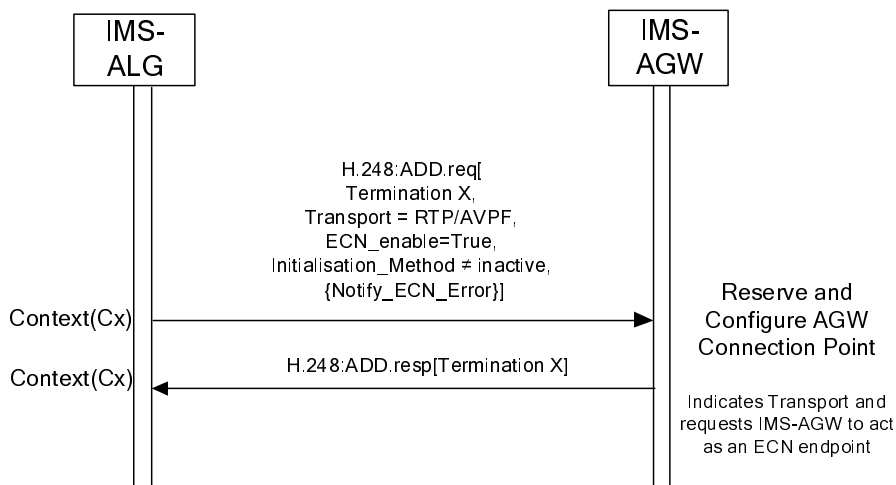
IMS-ALG

IMS-AGW

H.248:ADD.req[
Termination X,
Transport = RTP/AVPF,
ECN_enable=True,
Initialisation_Method ≠ inactive,
{Notify_ECN_Error}]

Reserve and Configure AGW Connection Point

Context(Cx)

H.248:ADD.resp[Termination X]

Context(Cx)

Indicates Transport and requests IMS-AGW to act as an ECN endpoint